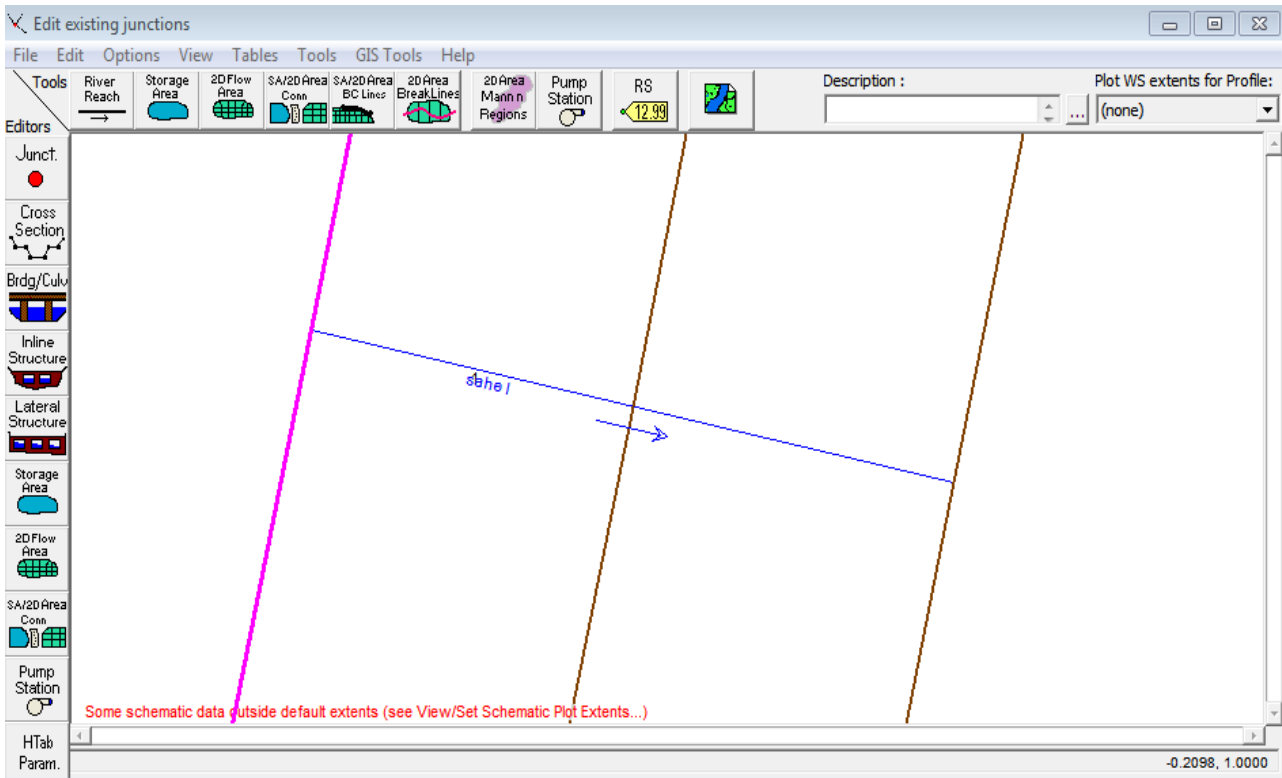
Edit existing junctions

File Edit Options View Tables Tools GIS Tools Help

Tools Editors

River Reach

Storage Area

2D Flow Area

SA/2D Area Conn

SA/2D Area BC Lines

2D Area BreakLines

2D Area Mann n Regions

Pump Station

RS 12.99

Description :

Plot WS extents for Profile:

(none)

Junct.

Cross Section

Brdg/Culv

Inline Structure

Lateral Structure

Storage Area

2D Flow Area

SA/2D Area Conn

Pump Station

HTab Param.

sahel

Some schematic data outside default extents (see View/Set Schematic Plot Extents...)

-0.2098, 1.0000